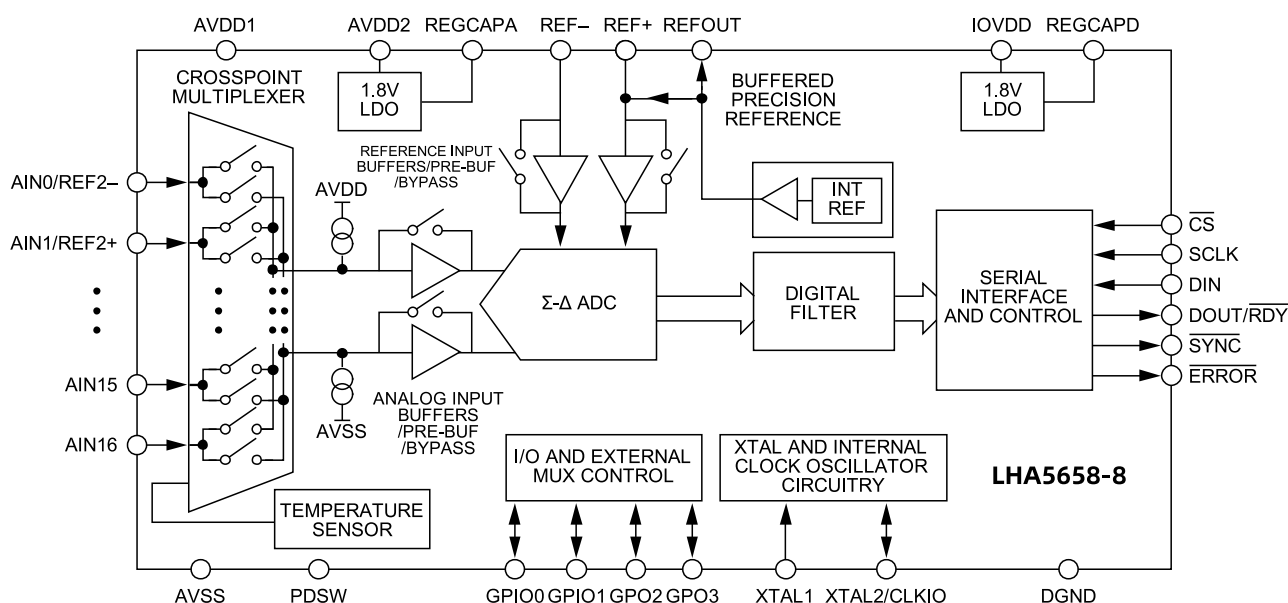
AVDD1
AVDD2
REGCAPA
REF–
REF+
REFOUT
IOVDD
REGCAPD

CROSSPOINT MULTIPLEXER

1.8V LDO

BUFFERED PRECISION REFERENCE

1.8V LDO

REFERENCE INPUT BUFFERS/PRE-BUF /BYPASS

AVDD

AIN0/REF2–
AIN1/REF2+
AIN15
AIN16

INT REF

$\overline{CS}$
SCLK
DIN
DOUT/$\overline{RDY}$
$\overline{SYNC}$
$\overline{ERROR}$

Σ-Δ ADC

DIGITAL FILTER

SERIAL INTERFACE AND CONTROL

AVSS

ANALOG INPUT BUFFERS /PRE-BUF /BYPASS

I/O AND EXTERNAL MUX CONTROL

XTAL AND INTERNAL CLOCK OSCILLATOR CIRCUITRY

LHA5658-8

TEMPERATURE SENSOR

AVSS
PDSW
GPIO0
GPIO1
GPO2
GPO3
XTAL1
XTAL2/CLKIO
DGND